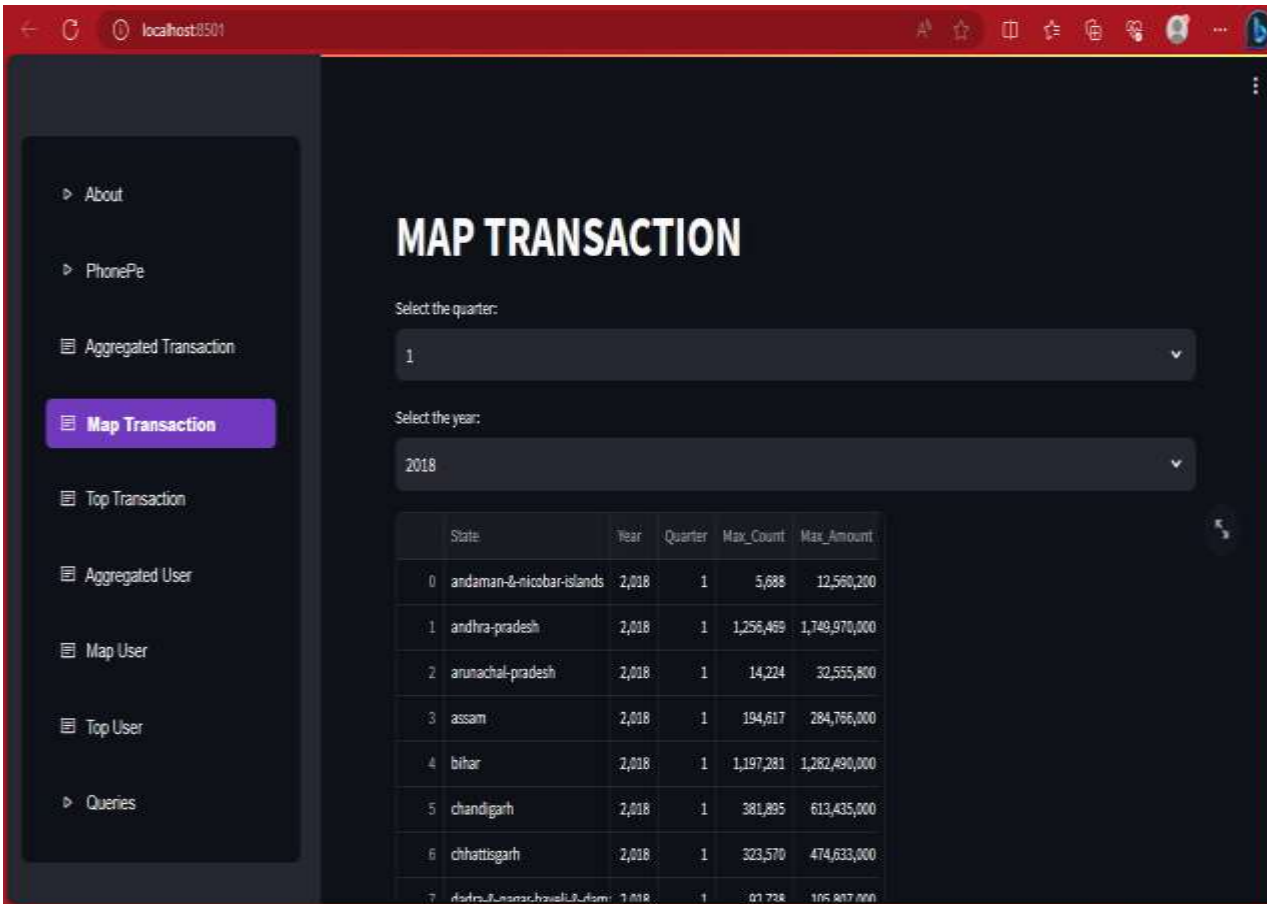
localhost:8501

About

PhonePe

Aggregated Transaction

Map Transaction

Top Transaction

Aggregated User

Map User

Top User

Queries

MAP TRANSACTION

Select the quarter:

1

Select the year:

2018

| | State | Year | Quarter | Max_Count | Max_Amount |
|---|---|---|---|---|---|
| 0 | andaman-&-nicobar-islands | 2,018 | 1 | 5,688 | 12,560,200 |
| 1 | andhra-pradesh | 2,018 | 1 | 1,256,469 | 1,749,970,000 |
| 2 | arunachal-pradesh | 2,018 | 1 | 14,224 | 32,555,800 |
| 3 | assam | 2,018 | 1 | 194,617 | 284,766,000 |
| 4 | bihar | 2,018 | 1 | 1,197,281 | 1,282,490,000 |
| 5 | chandigarh | 2,018 | 1 | 381,895 | 613,435,000 |
| 6 | chhattisgarh | 2,018 | 1 | 323,570 | 474,633,000 |
| 7 | dadra-&-nagar-haveli-&-dam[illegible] | 2,018 | 1 | 92,738 | 105,807,000 |